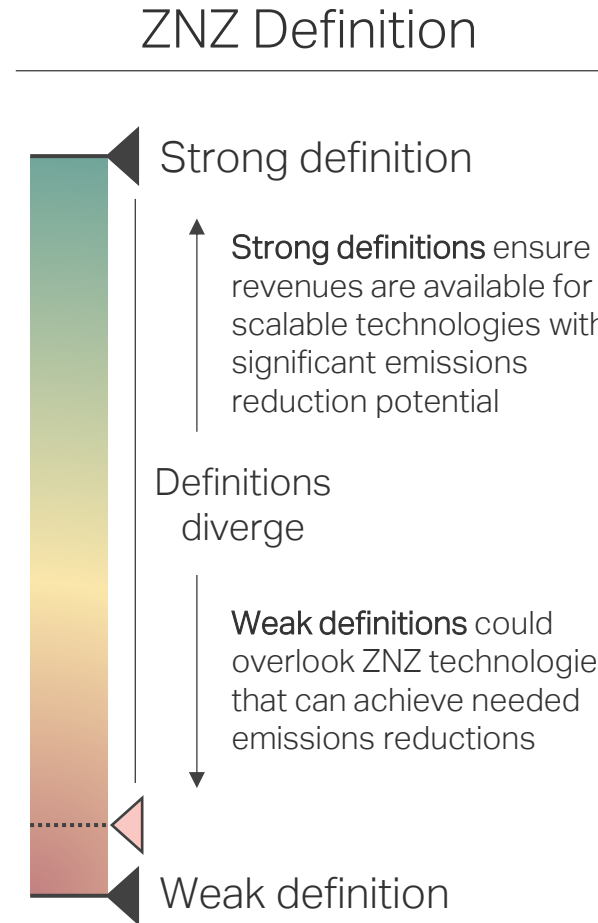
ZNZ Definition

Strong definition

Strong definitions ensure revenues are available for scalable technologies with significant emissions reduction potential

Definitions diverge

Weak definitions could overlook ZNZ technologie that can achieve needed emissions reductions

Weak definition